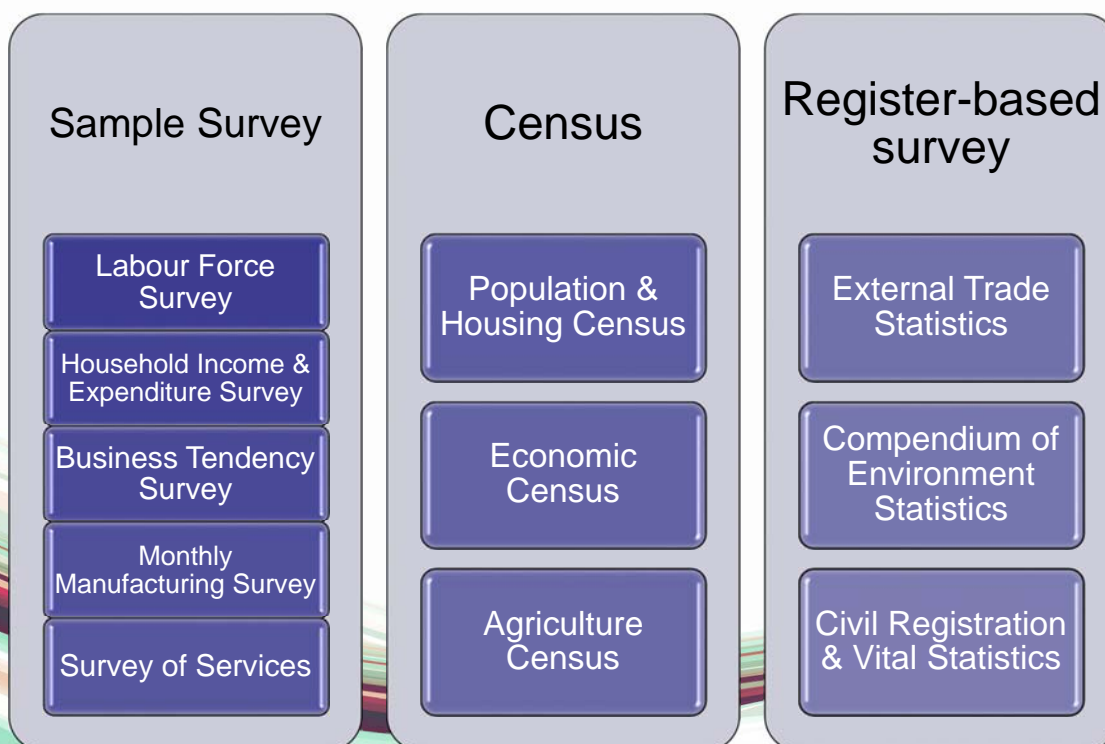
Sample Survey

Labour Force Survey

Household Income & Expenditure Survey

Business Tendency Survey

Monthly Manufacturing Survey

Survey of Services

Census

Population & Housing Census

Economic Census

Agriculture Census

Register-based survey

External Trade Statistics

Compendium of Environment Statistics

Civil Registration & Vital Statistics